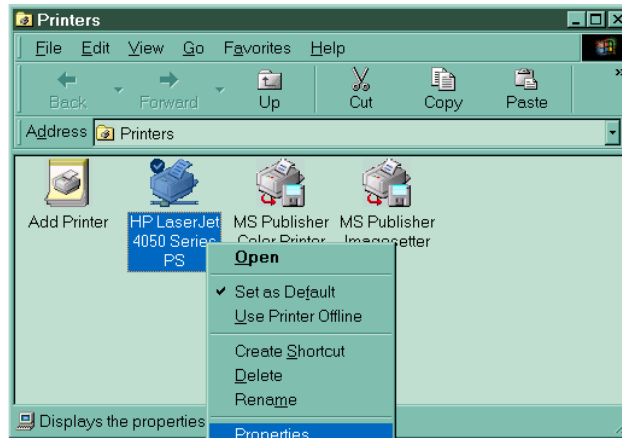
Printers

File Edit View Go Favorites Help

Back Forward Up Cut Copy Paste

Address Printers

Add Printer

HP LaserJet 4050 Series PS

MS Publisher Color Printer

MS Publisher Imagesetter

Open

Set as Default

Use Printer Offline

Create Shortcut

Delete

Rename

Properties

Displays the properties